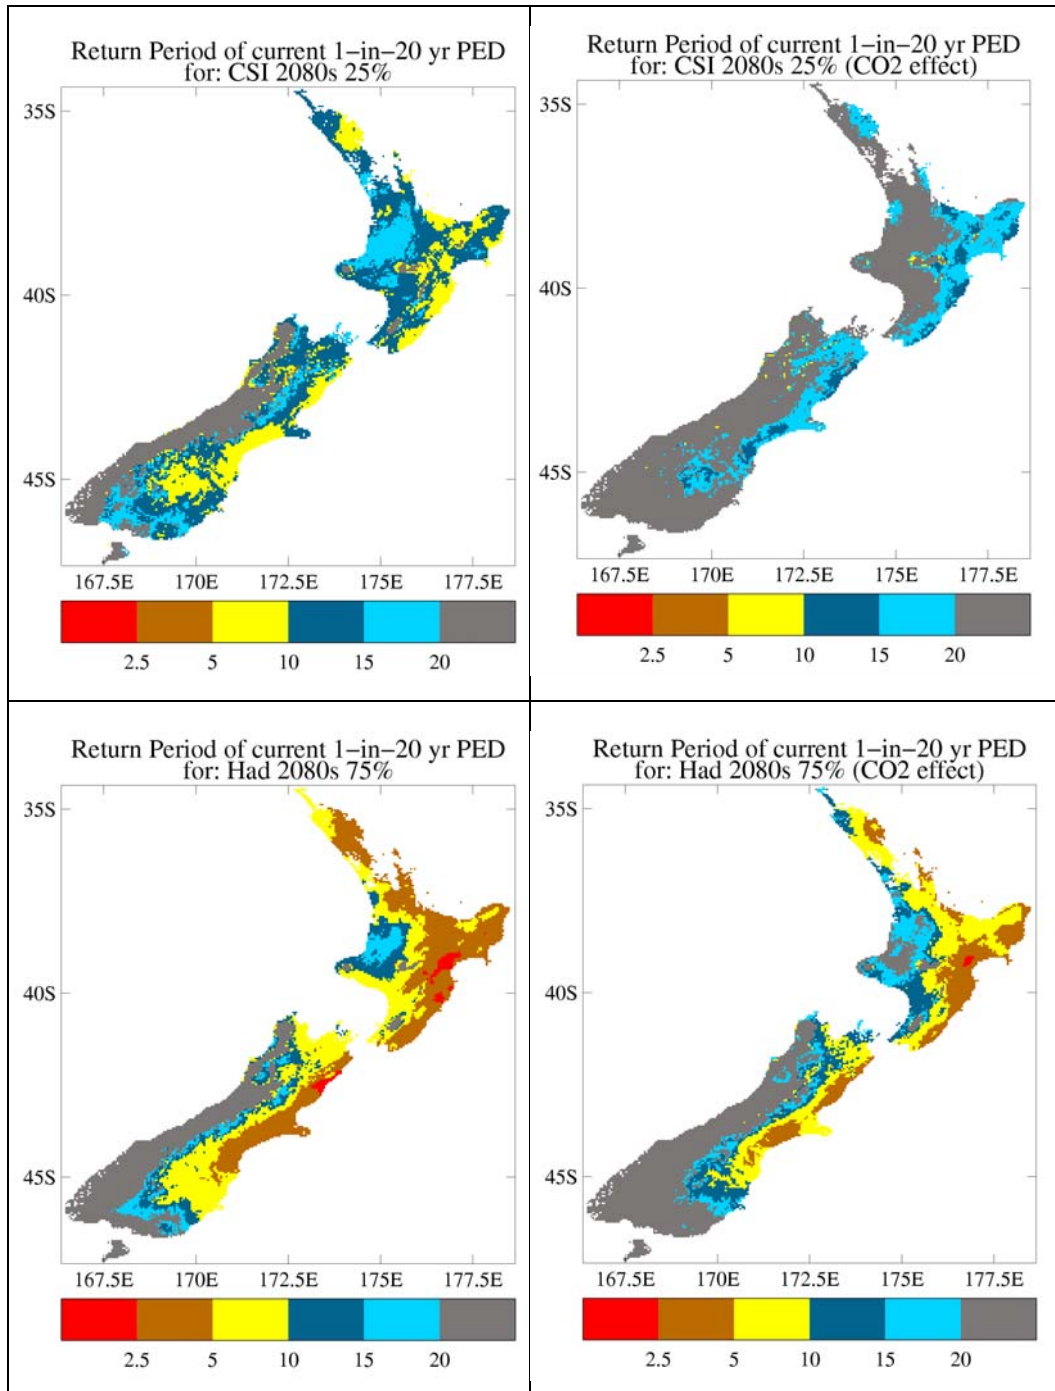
Return Period of current 1–in–20 yr PED
for: CSI 2080s 25%

35S
40S
45S
167.5E 170E 172.5E 175E 177.5E
2.5 5 10 15 20

Return Period of current 1–in–20 yr PED
for: CSI 2080s 25% (CO2 effect)

35S
40S
45S
167.5E 170E 172.5E 175E 177.5E
2.5 5 10 15 20

Return Period of current 1–in–20 yr PED
for: Had 2080s 75%

35S
40S
45S
167.5E 170E 172.5E 175E 177.5E
2.5 5 10 15 20

Return Period of current 1–in–20 yr PED
for: Had 2080s 75% (CO2 effect)

35S
40S
45S
167.5E 170E 172.5E 175E 177.5E
2.5 5 10 15 20